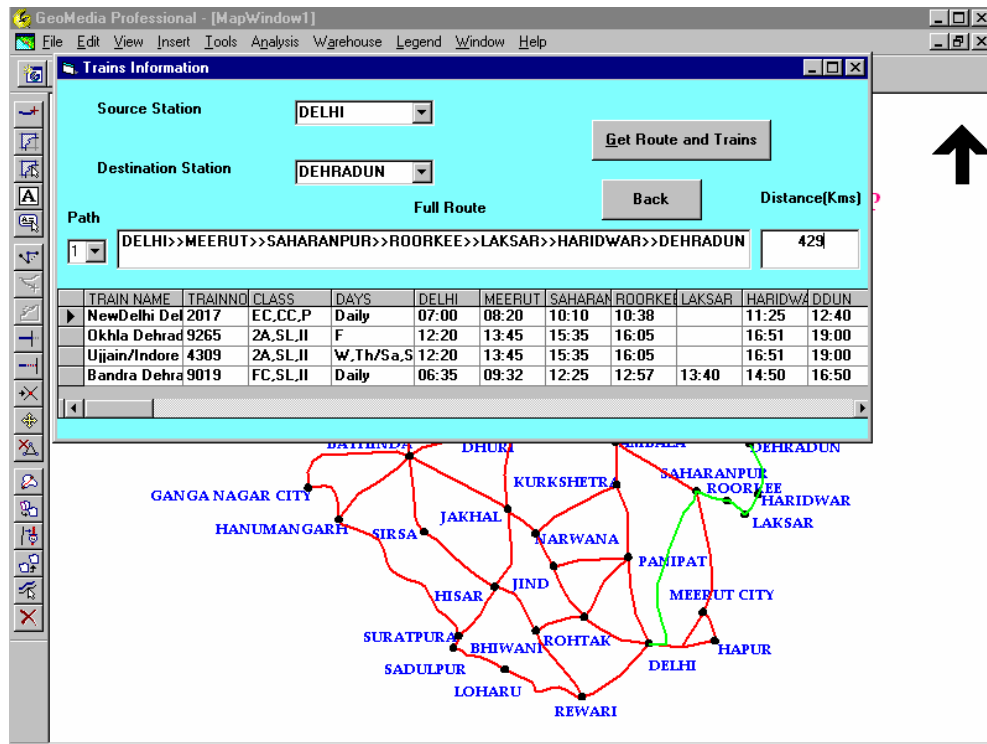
GeoMedia Professional - [MapWindow1]

File Edit View Insert Tools Analysis Warehouse Legend Window Help

Trains Information

Source Station DELHI

Destination Station DEHRADUN

Get Route and Trains

Back

Distance(Kms)

Path

Full Route

1

DELHI>>MEERUT>>SAHARANPUR>>ROORKEE>>LAKSAR>>HARIDWAR>>DEHRADUN

429

| TRAIN NAME | TRAINNO | CLASS | DAYS | DELHI | MEERUT | SAHARAN | ROORKEE | LAKSAR | HARIDWA | DDUN |
|---|---|---|---|---|---|---|---|---|---|---|
| NewDelhi Del | 2017 | EC,CC,P | Daily | 07:00 | 08:20 | 10:10 | 10:38 | | 11:25 | 12:40 |
| Okhla Dehrad | 9265 | 2A,SL,II | F | 12:20 | 13:45 | 15:35 | 16:05 | | 16:51 | 19:00 |
| Ujjain/Indore | 4309 | 2A,SL,II | W,Th/Sa,S | 12:20 | 13:45 | 15:35 | 16:05 | | 16:51 | 19:00 |
| Bandra Dehra | 9019 | FC,SL,II | Daily | 06:35 | 09:32 | 12:25 | 12:57 | 13:40 | 14:50 | 16:50 |

BATHINDA
DHURI
AMBALA
DEHRADUN
SAHARANPUR
ROORKEE
HARIDWAR
LAKSAR
GANGA NAGAR CITY
KURKSHETRA
HANUMANGARH
JAKHAL
SIRSA
NARWANA
PANIPAT
JIND
HISAR
MEERUT CITY
SURATPURA
ROHTAK
BHIWANI
HAPUR
DELHI
SADULPUR
LOHARU
REWARI